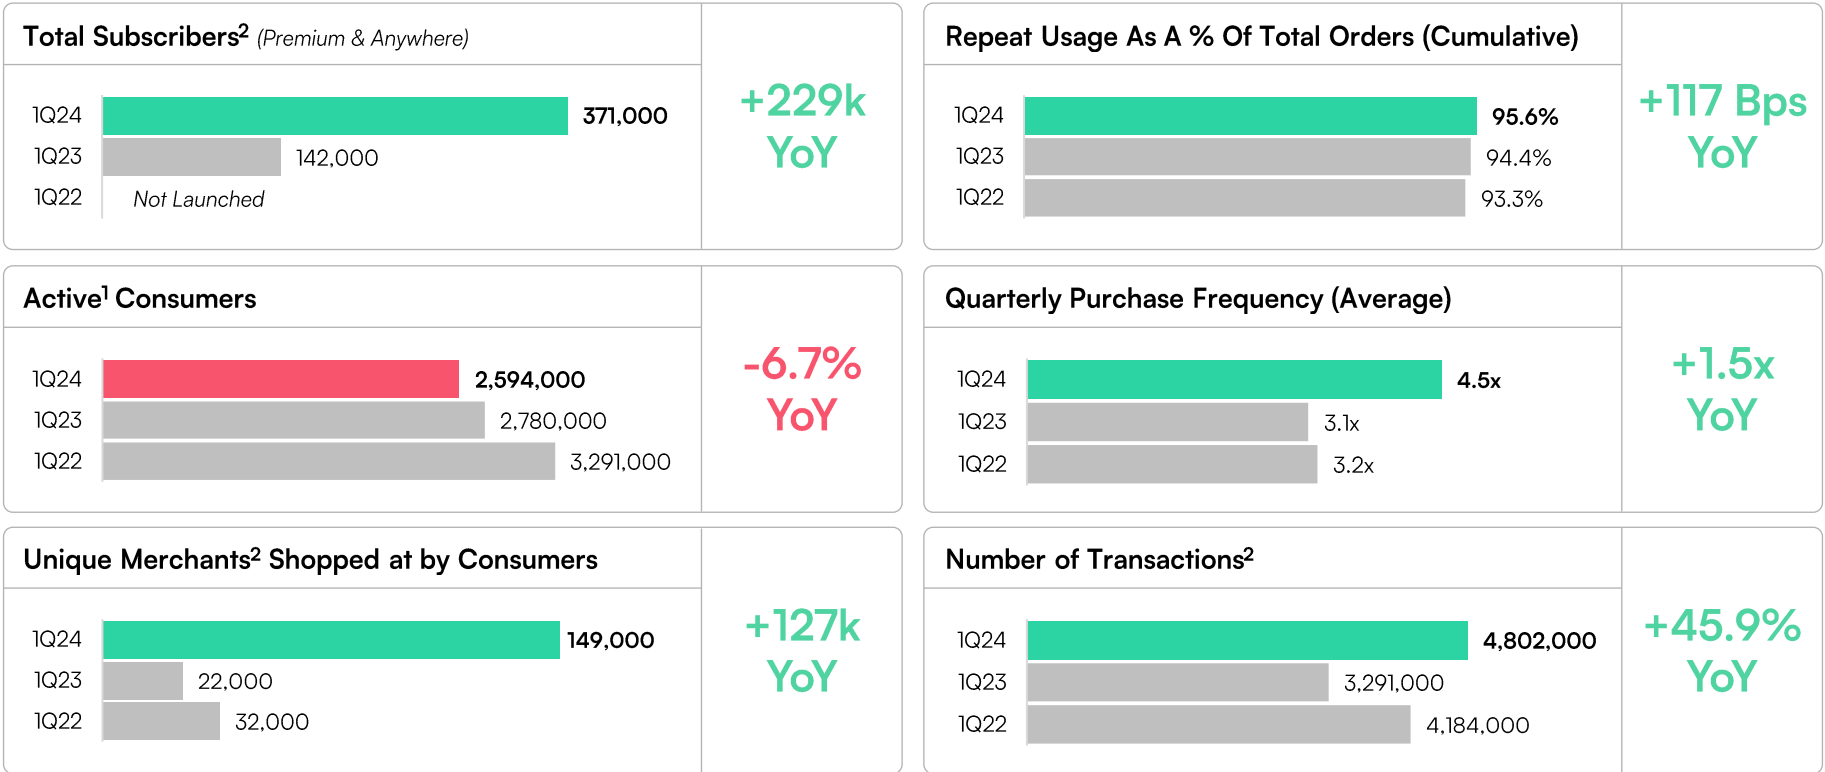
Total Subscribers$^2$ (Premium & Anywhere)

1Q24 371,000
1Q23 142,000
1Q22 Not Launched

+229k YoY

Repeat Usage As A % Of Total Orders (Cumulative)

1Q24 95.6%
1Q23 94.4%
1Q22 93.3%

+117 Bps YoY

Active$^1$ Consumers

1Q24 2,594,000
1Q23 2,780,000
1Q22 3,291,000

-6.7% YoY

Quarterly Purchase Frequency (Average)

1Q24 4.5x
1Q23 3.1x
1Q22 3.2x

+1.5x YoY

Unique Merchants$^2$ Shopped at by Consumers

1Q24 149,000
1Q23 22,000
1Q22 32,000

+127k YoY

Number of Transactions$^2$

1Q24 4,802,000
1Q23 3,291,000
1Q22 4,184,000

+45.9% YoY